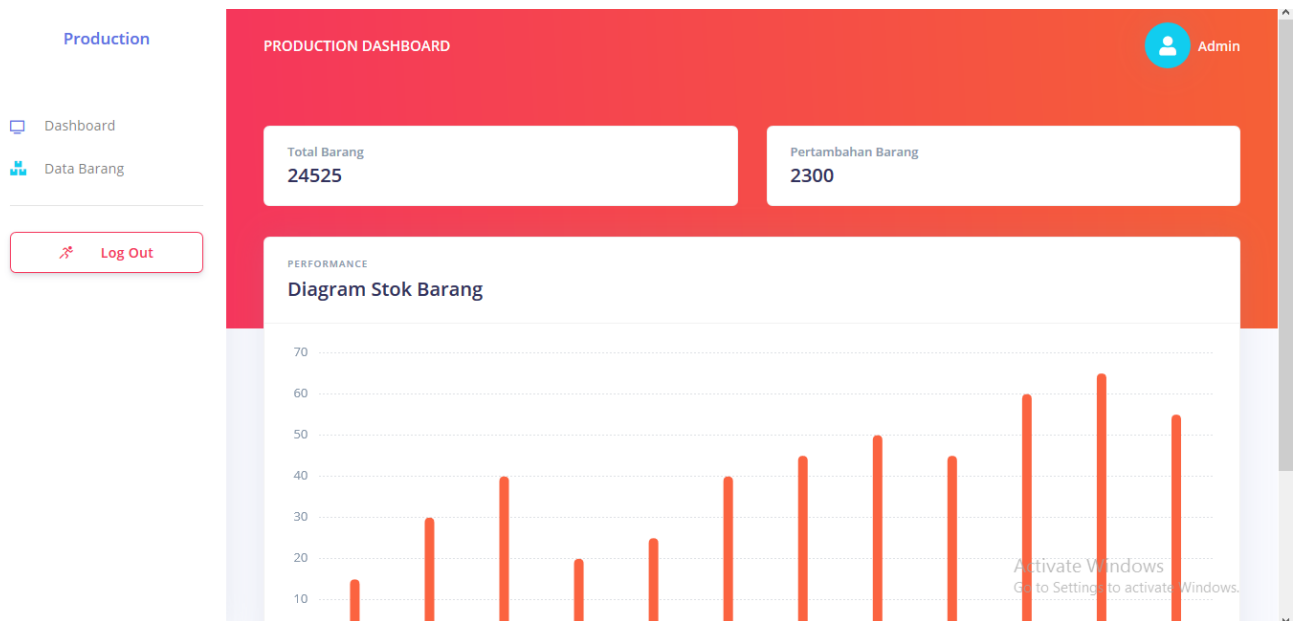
Production

Dashboard

Data Barang

Log Out

PRODUCTION DASHBOARD

Admin

Total Barang
24525

Pertambahan Barang
2300

PERFORMANCE
Diagram Stok Barang

70
60
50
40
30
20
10

Activate Windows
Go to Settings to activate Windows.